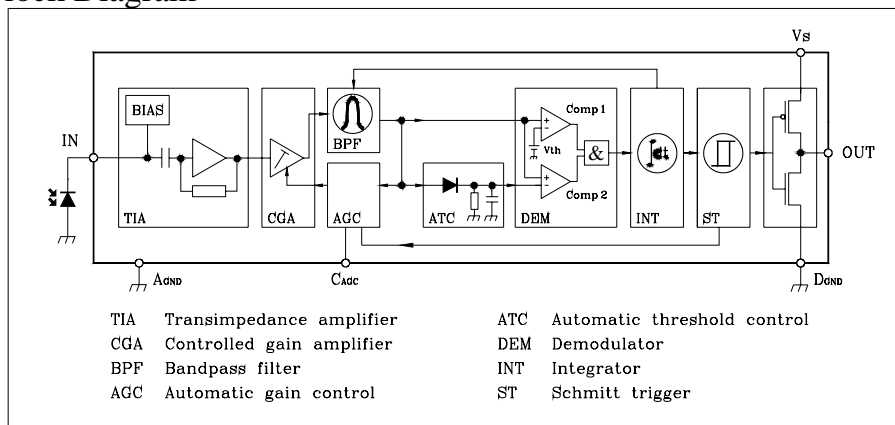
ock Diagram

Vs

BIAS

BPF

Comp 1

Vth

&

Comp 2

IN

OUT

TIA

CGA

AGC

ATC

DEM

INT

ST

$A_{GND}$

$C_{AGC}$

$D_{GND}$

TIA Transimpedance amplifier
CGA Controlled gain amplifier
BPF Bandpass filter
AGC Automatic gain control

ATC Automatic threshold control
DEM Demodulator
INT Integrator
ST Schmitt trigger